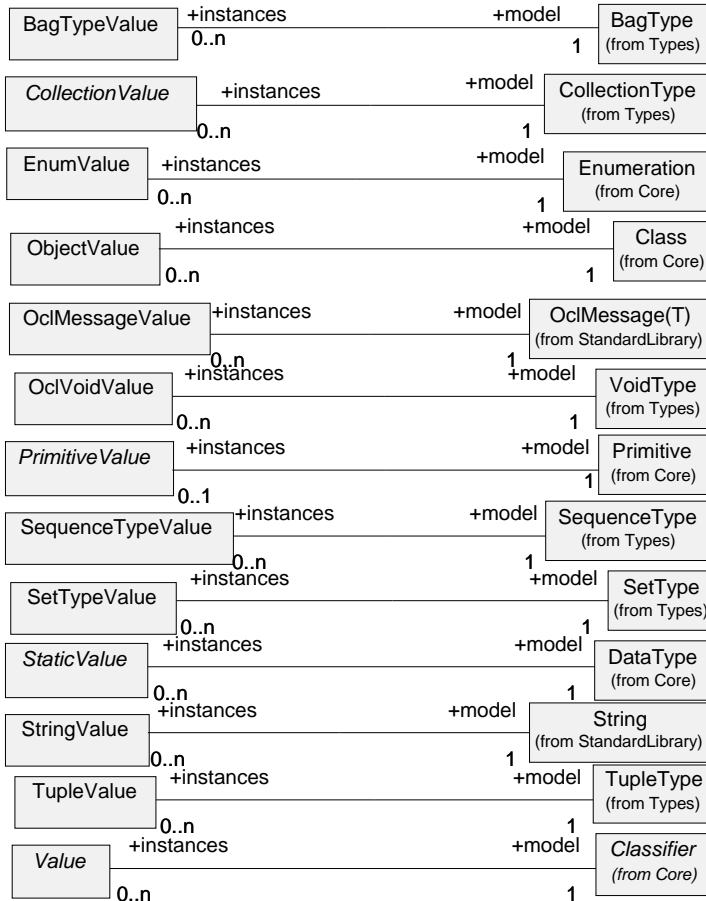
BagTypeValue +instances 0..n +model 1 BagType (from Types)

CollectionValue +instances 0..n +model 1 CollectionType (from Types)

EnumValue +instances 0..n +model 1 Enumeration (from Core)

ObjectValue +instances 0..n +model 1 Class (from Core)

OclMessageValue +instances 0..n +model 1 OclMessage(T) (from StandardLibrary)

OclVoidValue +instances 0..n +model 1 VoidType (from Types)

PrimitiveValue +instances 0..1 +model 1 Primitive (from Core)

SequenceTypeValue +instances 0..n +model 1 SequenceType (from Types)

SetTypeValue +instances 0..n +model 1 SetType (from Types)

StaticValue +instances 0..n +model 1 DataType (from Core)

StringValue +instances 0..n +model 1 String (from StandardLibrary)

TupleValue +instances 0..n +model 1 TupleType (from Types)

Value +instances 0..n +model 1 Classifier (from Core)